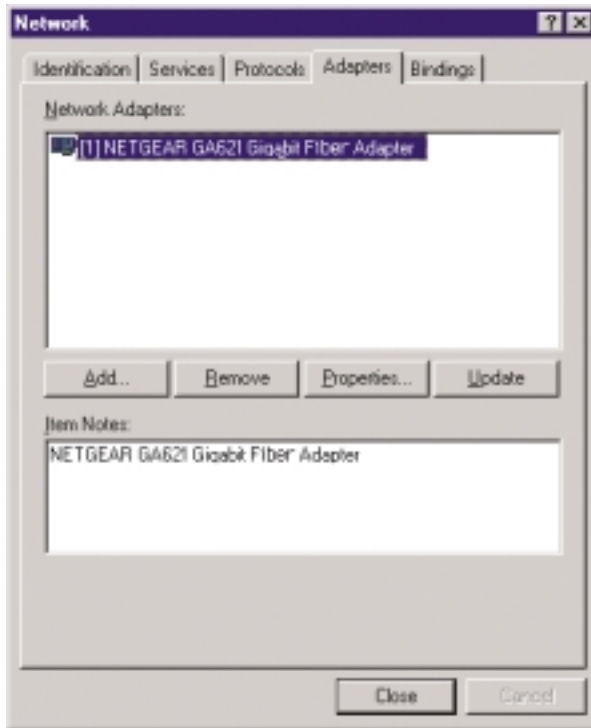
Network

? X

Identification | Services | Protocols | Adapters | Bindings

Network Adapters:

[1] NETGEAR GA621 Gigabit Fiber Adapter

Add... | Remove | Properties... | Update

Item Notes:

NETGEAR GA621 Gigabit Fiber Adapter

Close | Cancel